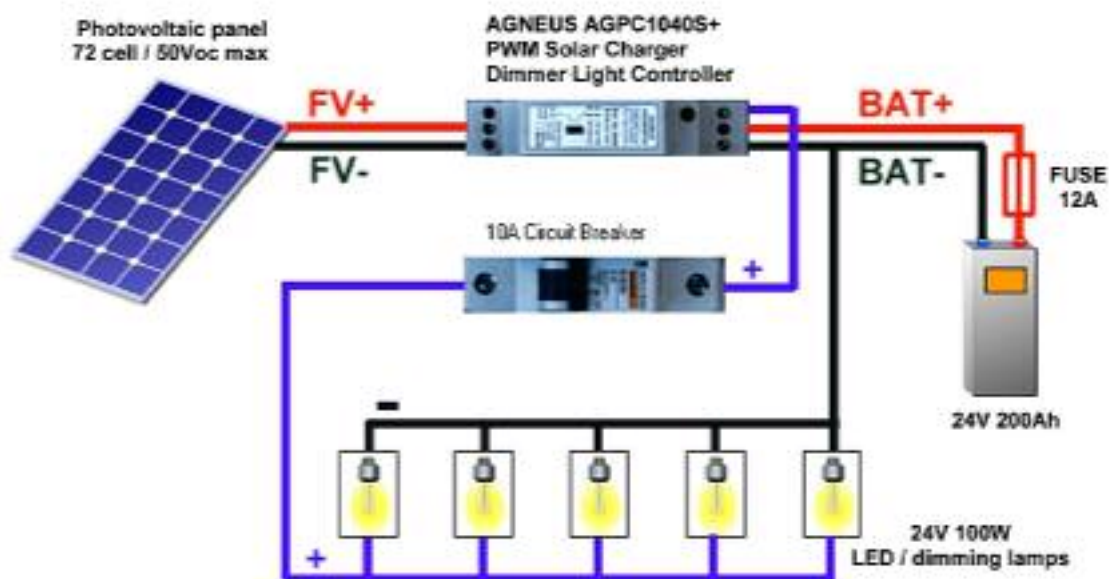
Photovoltaic panel
72 cell / 50Voc max

AGNEUS AGPC1040S+
PWM Solar Charger
Dimmer Light Controller

FV+

FV-

BAT+

BAT-

FUSE
12A

10A Circuit Breaker

+

-

24V 200Ah

+

24V 100W
LED / dimming lamps